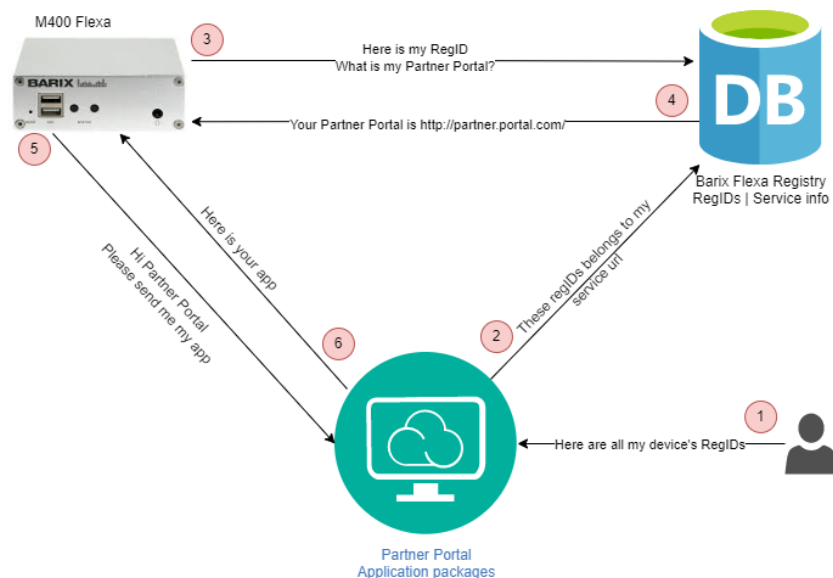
M400 Flexa

BARIX

3

Here is my RegID
What is my Partner Portal?

DB

4

Your Partner Portal is http://partner.portal.com/

5

Barix Flexa Registry
RegIDs | Service info

Here is your app

Hi Partner Portal
Please send me my app

2

These regIDs belongs to my service url

6

1

Here are all my device's RegIDs

Partner Portal
Application packages